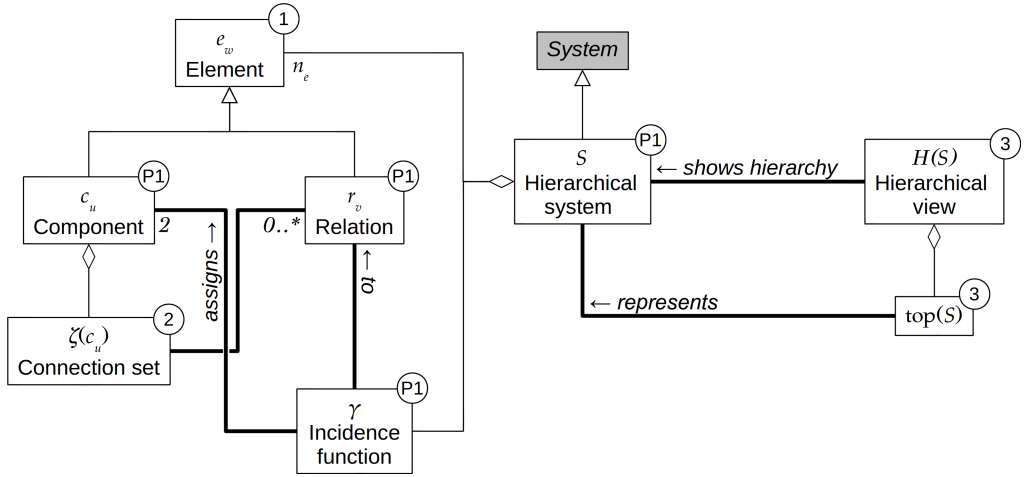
$e_w$
Element
1
$n_e$

System

$S$
Hierarchical system
P1

← shows hierarchy

$H(S)$
Hierarchical view
3

$c_u$
Component
P1
2

assigns →

0..*
$r_v$
Relation
P1

← to

$\zeta(c_u)$
Connection set
2

← represents

top$(S)$
3

$\gamma$
Incidence function
P1